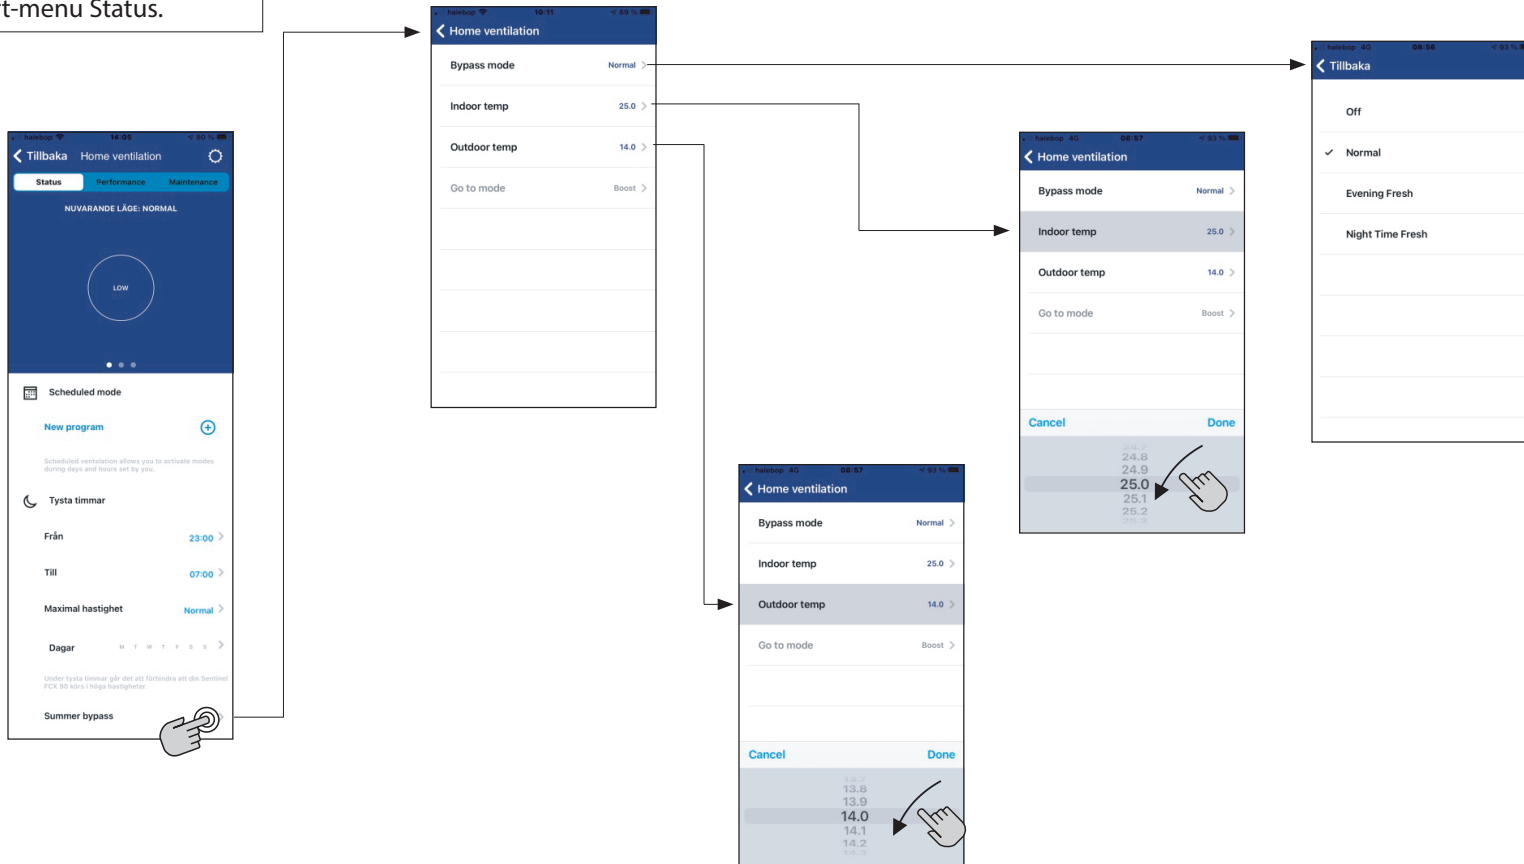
t-menu Status.

halebop 14:05 80 %
Tillbaka Home ventilation
Status Performance Maintenance
NUVARANDE LÄGE: NORMAL
LOW
Scheduled mode
New program
Scheduled ventilation allows you to activate modes during days and hours set by you.
Tysta timmar
Från 23:00
Till 07:00
Maximal hastighet Normal
Dagar M T W T F S S
Under tysta timmar går det att förhindra att din Sentinel FCK 80 körs i höga hastigheter.
Summer bypass

halebop 10:11 89 %
Home ventilation
Bypass mode Normal
Indoor temp 25.0
Outdoor temp 14.0
Go to mode Boost

halebop 4G 08:56 93 %
Tillbaka
Off
Normal
Evening Fresh
Night Time Fresh

halebop 4G 08:57 93 %
Home ventilation
Bypass mode Normal
Indoor temp 25.0
Outdoor temp 14.0
Go to mode Boost
Cancel Done
24.7
24.8
24.9
25.0
25.1
25.2
25.3

halebop 4G 08:57 93 %
Home ventilation
Bypass mode Normal
Indoor temp 25.0
Outdoor temp 14.0
Go to mode Boost
Cancel Done
13.7
13.8
13.9
14.0
14.1
14.2
14.3